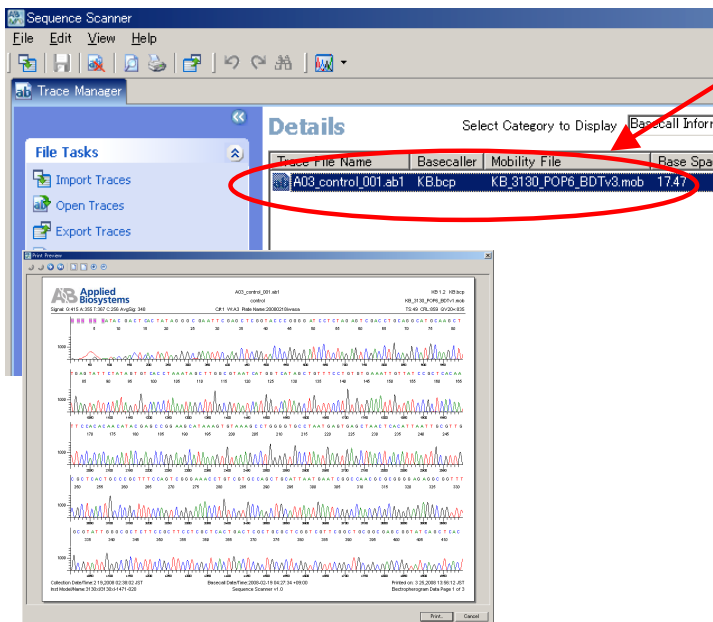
Sequence Scanner

File Edit View Help

Trace Manager

File Tasks

Import Traces

Open Traces

Export Traces

Details

Select Category to Display Basecall Inform

| Trace File Name | Basecaller | Mobility File | Base Spa |
|---|---|---|---|
| A03_control_001.ab1 | KB.bcp | KB_3130_POP6_BDTv3.mob | 17.47 |

Print Preview

Applied Biosystems

A03_control_001.ab1

control

KB 1.2 KB.bcp

KB_3130_POP6_BDTv3.mob

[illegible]

Collection Date/Time: 2.19.2008 02:38:02 JST

Basecall Date/Time: 2008-02-19 04:27:34 +09:00

Sequence Scanner v1.0

Printed on: 3.25.2008 13:56:12 JST

Electropherogram Data Page 1 of 3

Print... Cancel